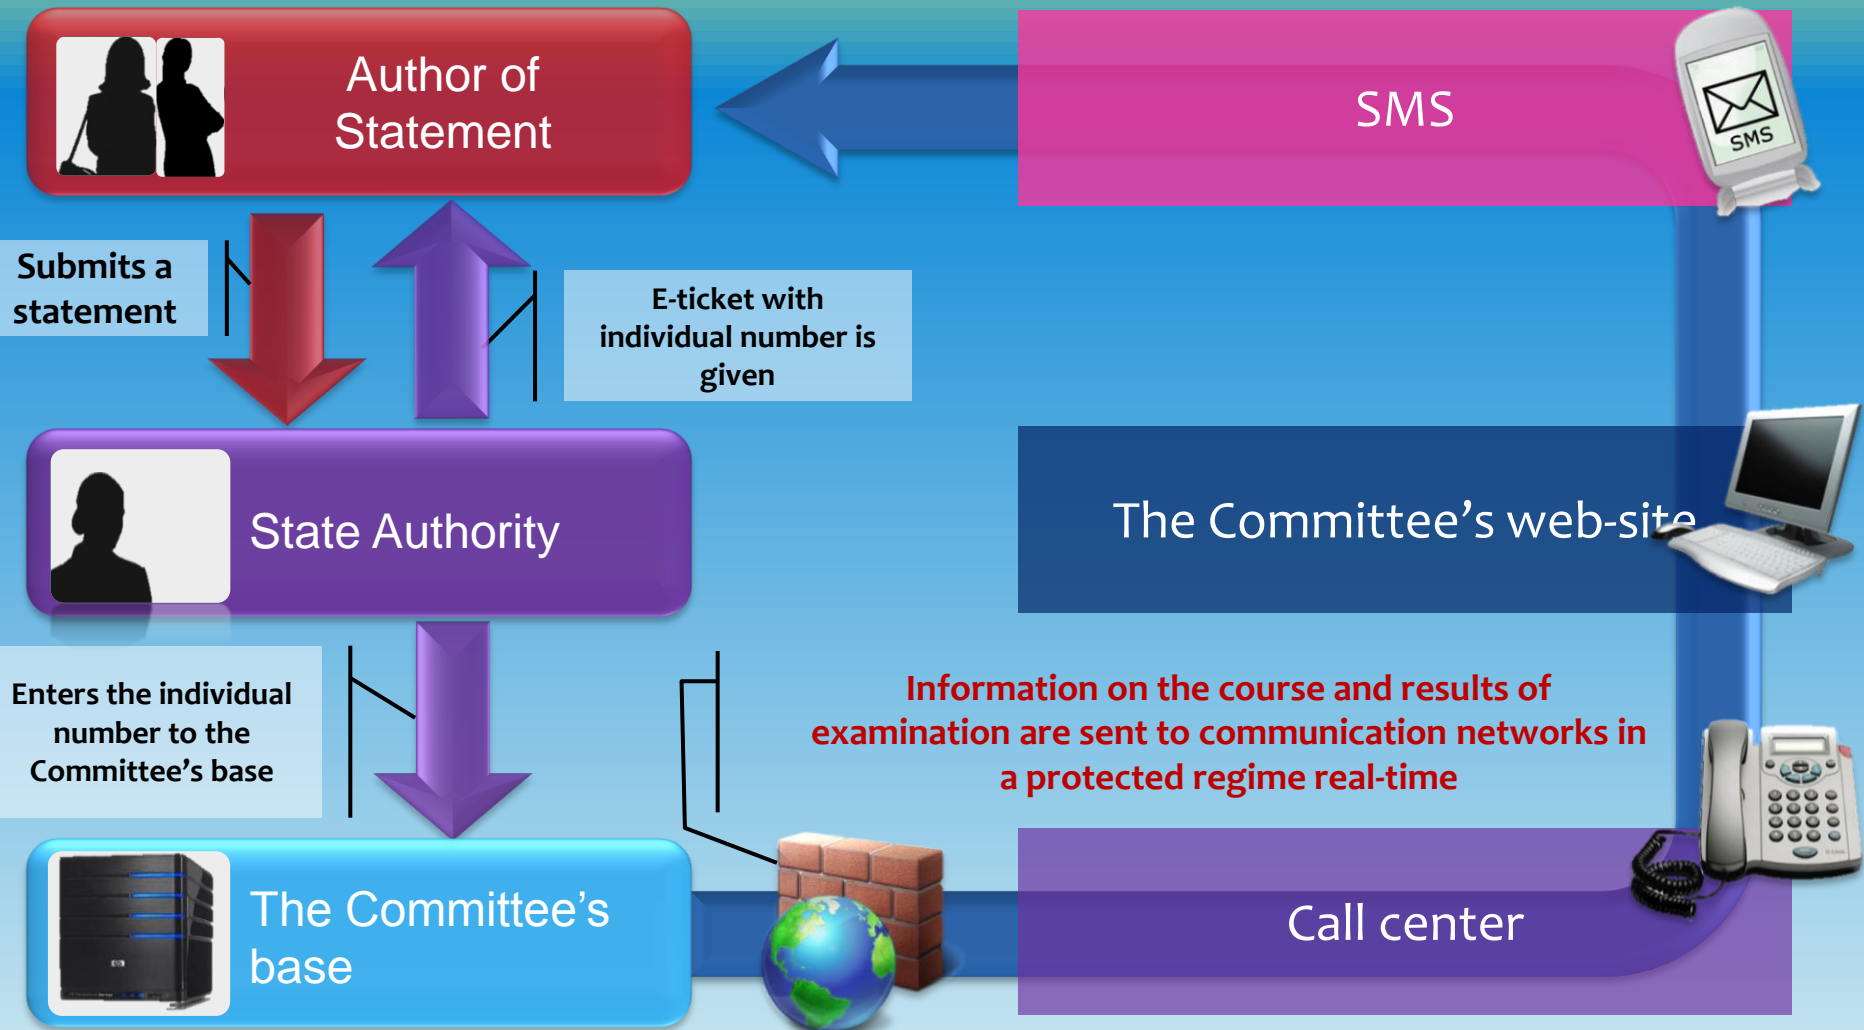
Author of Statement

SMS

SMS

Submits a statement

E-ticket with individual number is given

State Authority

The Committee’s web-site

Enters the individual number to the Committee’s base

Information on the course and results of examination are sent to communication networks in a protected regime real-time

The Committee’s base

Call center